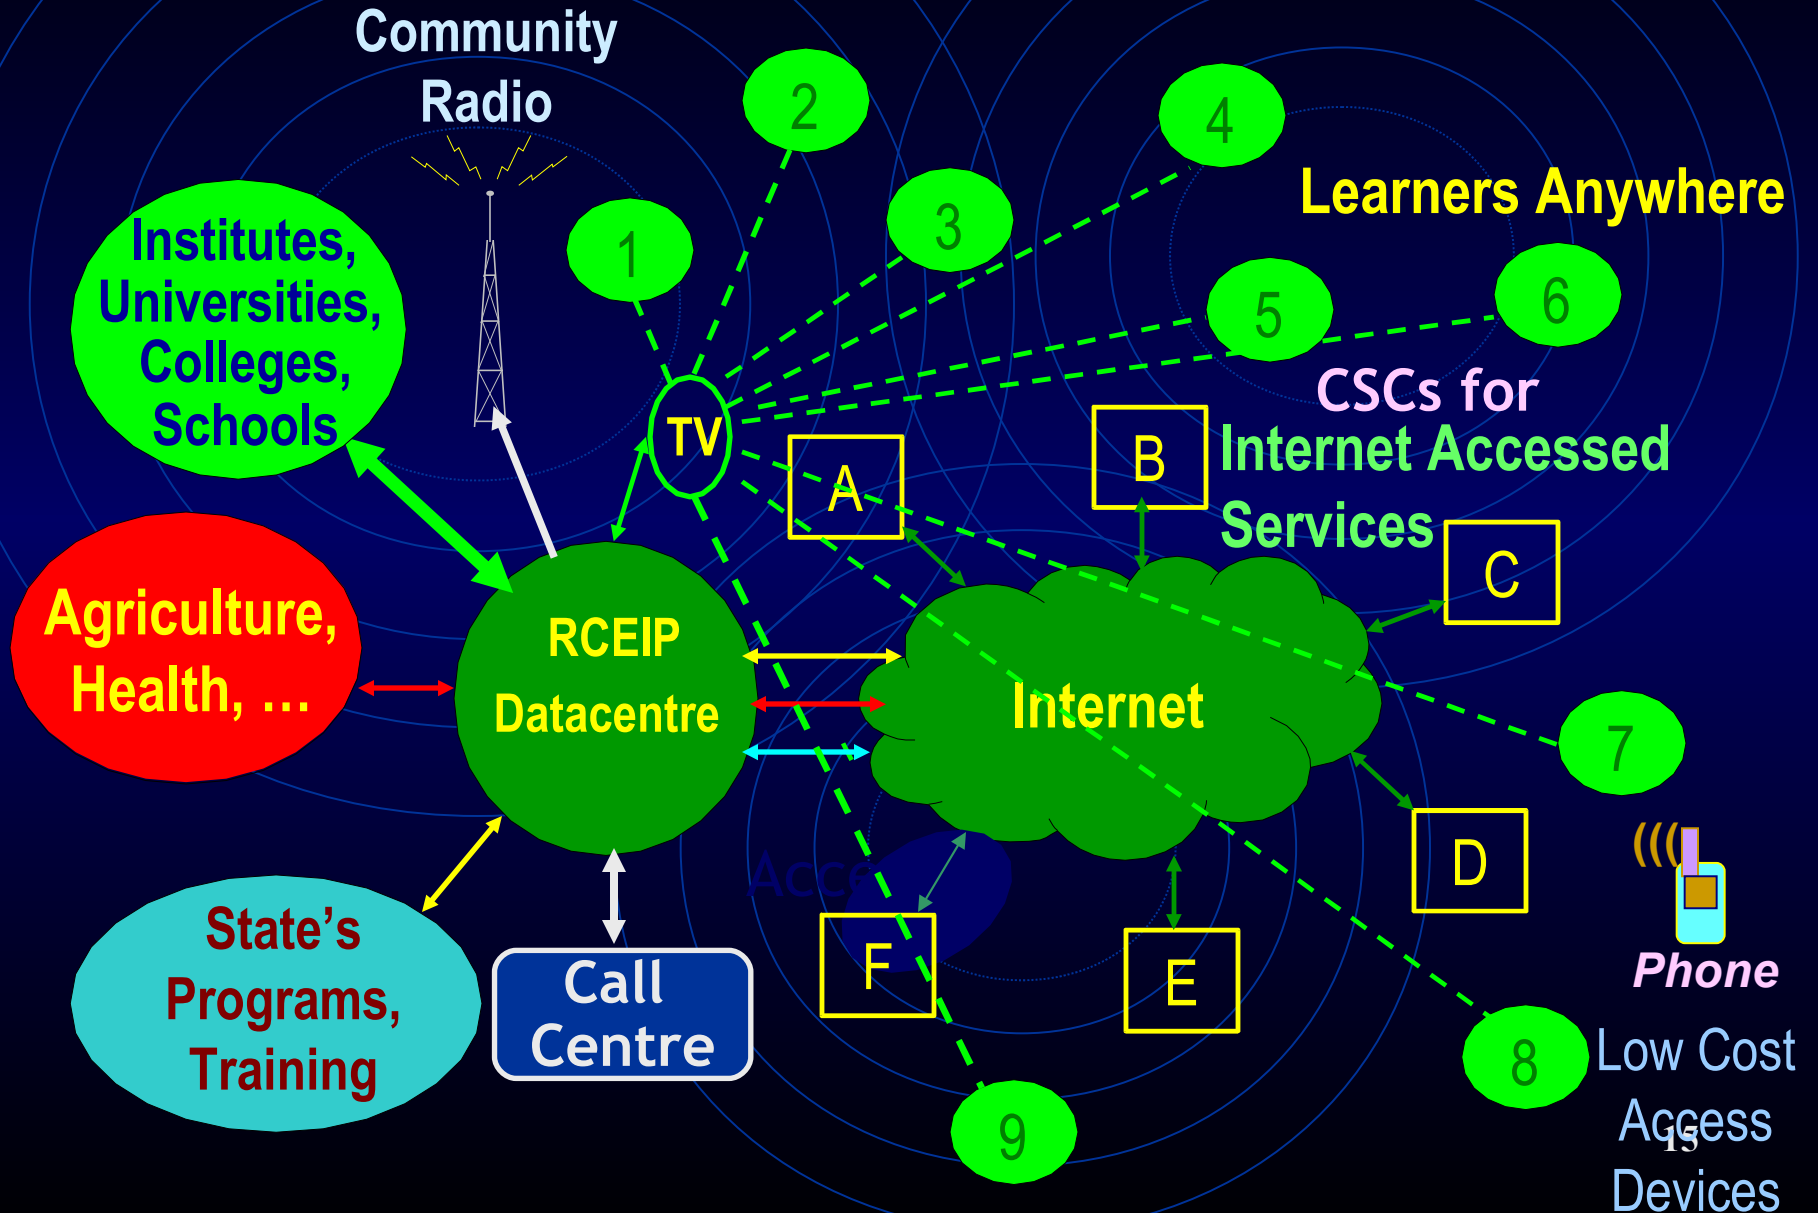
Community Radio

2

4

Learners Anywhere

Institutes, Universities, Colleges, Schools

1

3

5

6

CSCs for Internet Accessed Services

TV

A

B

C

Agriculture, Health, …

RCEIP Datacentre

Internet

7

Acce

D

F

E

State's Programs, Training

Call Centre

Phone

8

Low Cost Access Devices

9

15